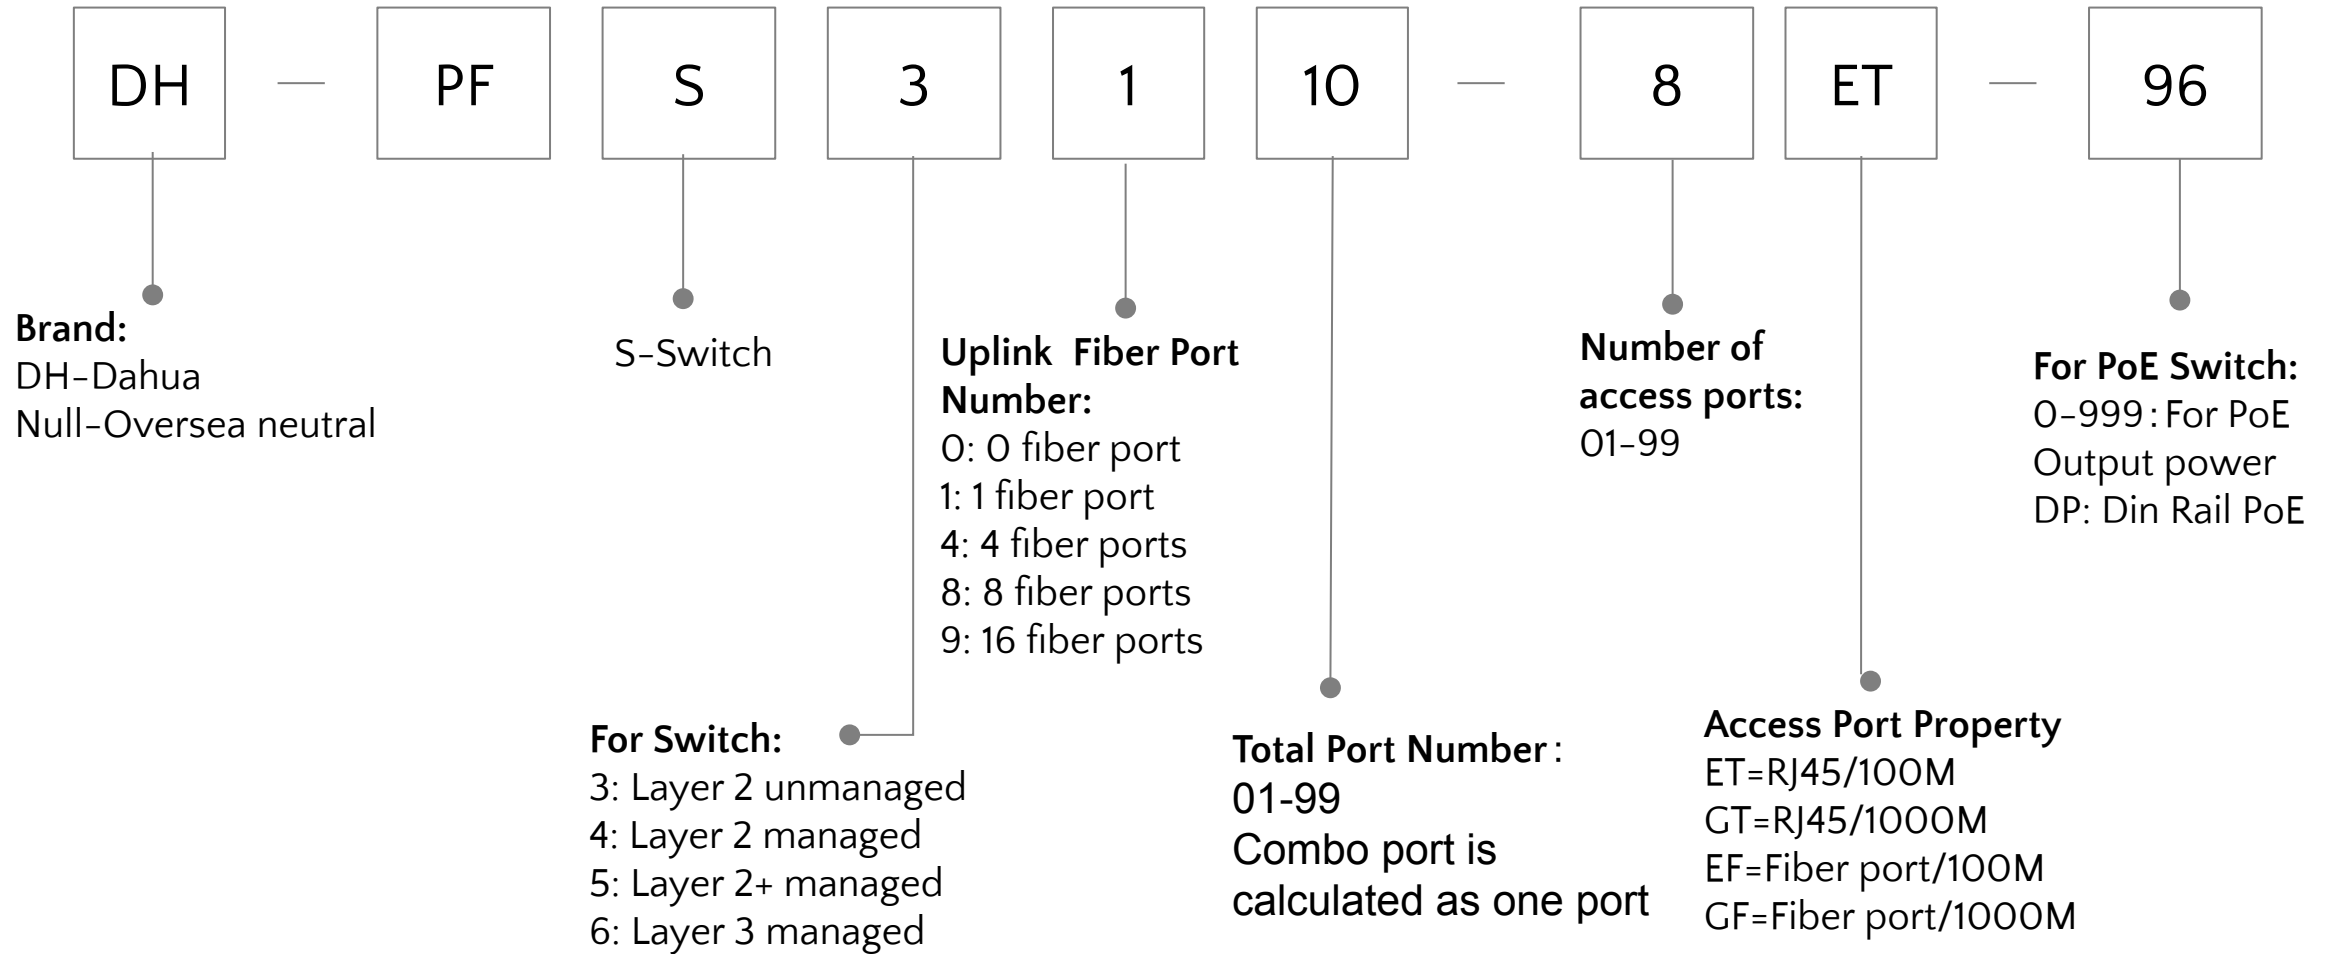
DH — PF S 3 1 10 — 8 ET — 96

**Brand:**
DH-Dahua
Null-Oversea neutral

S-Switch

**Uplink Fiber Port Number:**
0: 0 fiber port
1: 1 fiber port
4: 4 fiber ports
8: 8 fiber ports
9: 16 fiber ports

**Number of access ports:**
01-99

**For PoE Switch:**
0-999：For PoE Output power
DP: Din Rail PoE

**For Switch:**
3: Layer 2 unmanaged
4: Layer 2 managed
5: Layer 2+ managed
6: Layer 3 managed

**Total Port Number**：
01-99
Combo port is calculated as one port

**Access Port Property**
ET=RJ45/100M
GT=RJ45/1000M
EF=Fiber port/100M
GF=Fiber port/1000M